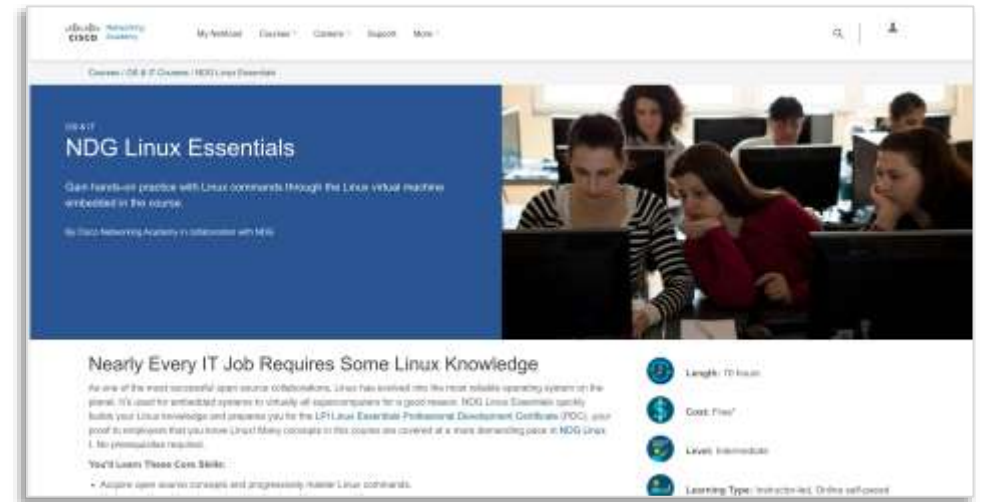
cisco Networking Academy

My NetAcad Courses Careers Support More

Courses / OS & IT Courses / NDG Linux Essentials

OS & IT

NDG Linux Essentials

Gain hands-on practice with Linux commands through the Linux virtual machine embedded in the course.

By Cisco Networking Academy in collaboration with NDG

Nearly Every IT Job Requires Some Linux Knowledge

As one of the most successful open source collaborations, Linux has evolved into the most reliable operating system on the planet. It's used for embedded systems to virtually all supercomputers for a good reason. NDG Linux Essentials quickly builds your Linux knowledge and prepares you for the LPI Linux Essentials Professional Development Certificate (PDC), your proof to employers that you know Linux! Many concepts in this course are covered at a more demanding pace in NDG Linux I. No prerequisites required.

You'll Learn These Core Skills:

• Acquire open source concepts and progressively master Linux commands.

Length: 70 hours

Cost: Free*

Level: Intermediate

Learning Type: Instructor-led, Online self-paced